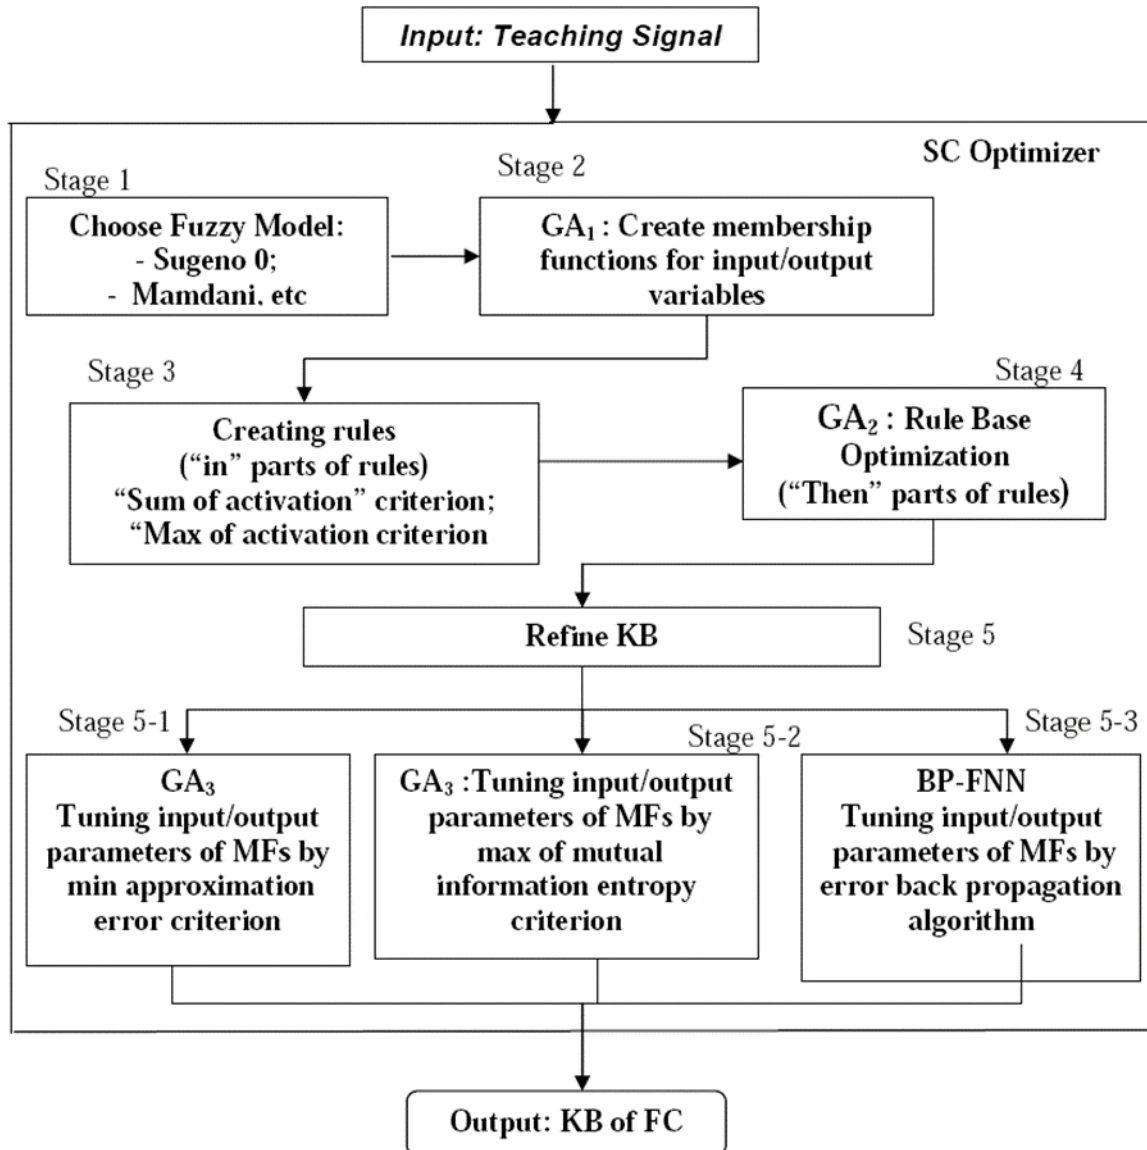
Input: Teaching Signal

SC Optimizer

Stage 1

Choose Fuzzy Model:
- Sugeno 0;
- Mamdani, etc

Stage 2

$GA_1$ : Create membership functions for input/output variables

Stage 3

Creating rules
(“in” parts of rules)
“Sum of activation” criterion;
“Max of activation criterion

Stage 4

$GA_2$ : Rule Base Optimization
(“Then” parts of rules)

Refine KB

Stage 5

Stage 5-1

$GA_3$
Tuning input/output parameters of MFs by min approximation error criterion

Stage 5-2

$GA_3$ :Tuning input/output parameters of MFs by max of mutual information entropy criterion

Stage 5-3

BP-FNN
Tuning input/output parameters of MFs by error back propagation algorithm

Output: KB of FC